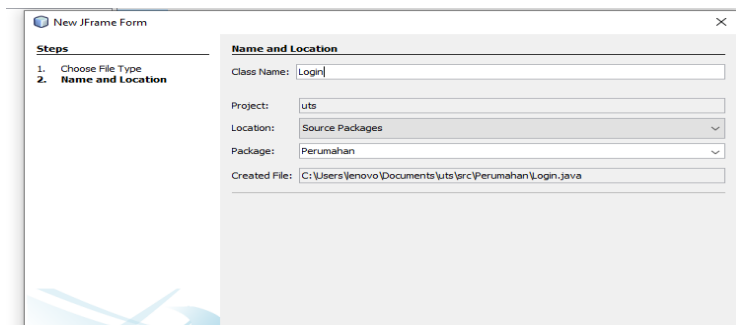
New JFrame Form

Steps

1. Choose File Type
2. Name and Location

Name and Location

Class Name: Login

Project: uts

Location: Source Packages

Package: Perumahan

Created File: C:\Users\lenovo\Documents\uts\src\Perumahan\Login.java